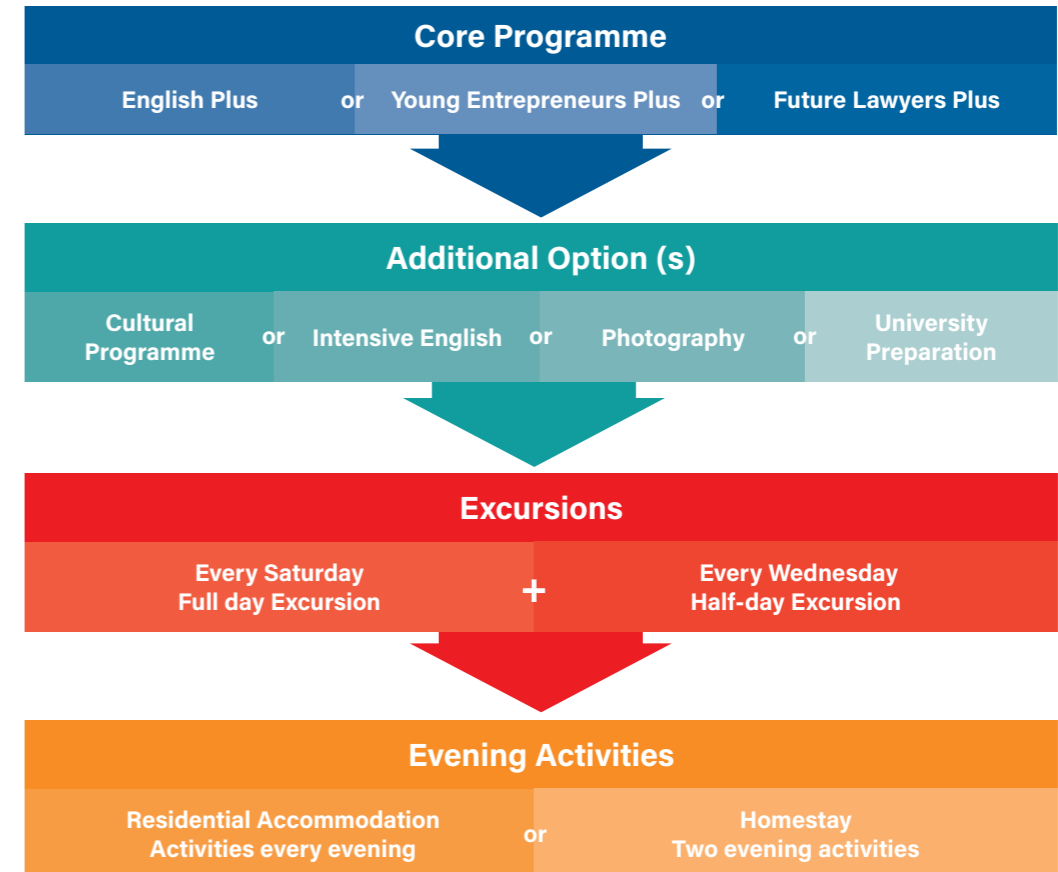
Core Programme

English Plus or Young Entrepreneurs Plus or Future Lawyers Plus

Additional Option (s)

Cultural Programme or Intensive English or Photography or University Preparation

Excursions

Every Saturday Full day Excursion + Every Wednesday Half-day Excursion

Evening Activities

Residential Accommodation Activities every evening or Homestay Two evening activities